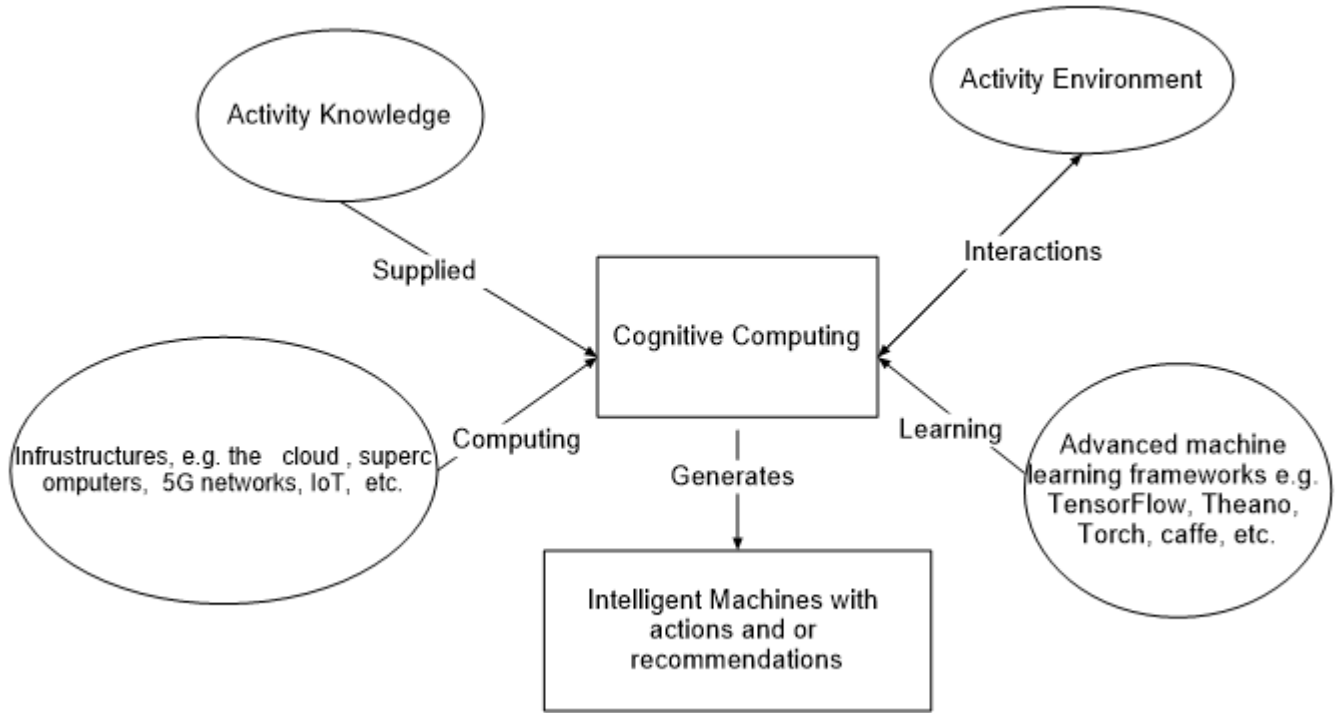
Activity Knowledge

Activity Environment

Supplied

Interactions

Cognitive Computing

Infrustructures, e.g. the cloud , superc omputers, 5G networks, IoT, etc.

Computing

Learning

Advanced machine learning frameworks e.g. TensorFlow, Theano, Torch, caffe, etc.

Generates

Intelligent Machines with actions and or recommendations